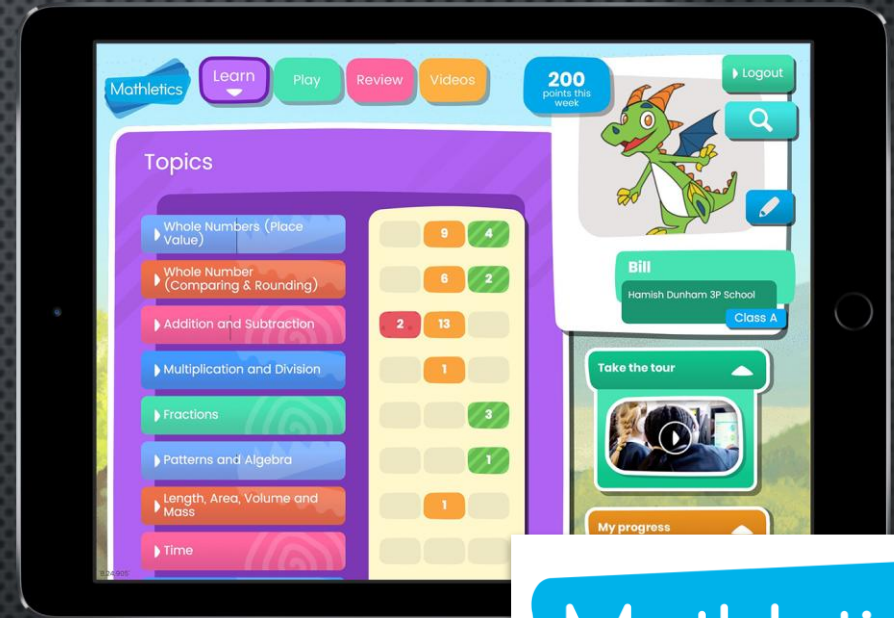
Mathletics

Learn

Play

Review

Videos

200
points this week

Logout

Topics

Whole Numbers (Place Value)

9 4

Whole Number (Comparing & Rounding)

6 2

Addition and Subtraction

2 13

Multiplication and Division

1

Fractions

3

Patterns and Algebra

1

Length, Area, Volume and Mass

1

Time

Bill

Hamish Dunham 3P School

Class A

Take the tour

My progress

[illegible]